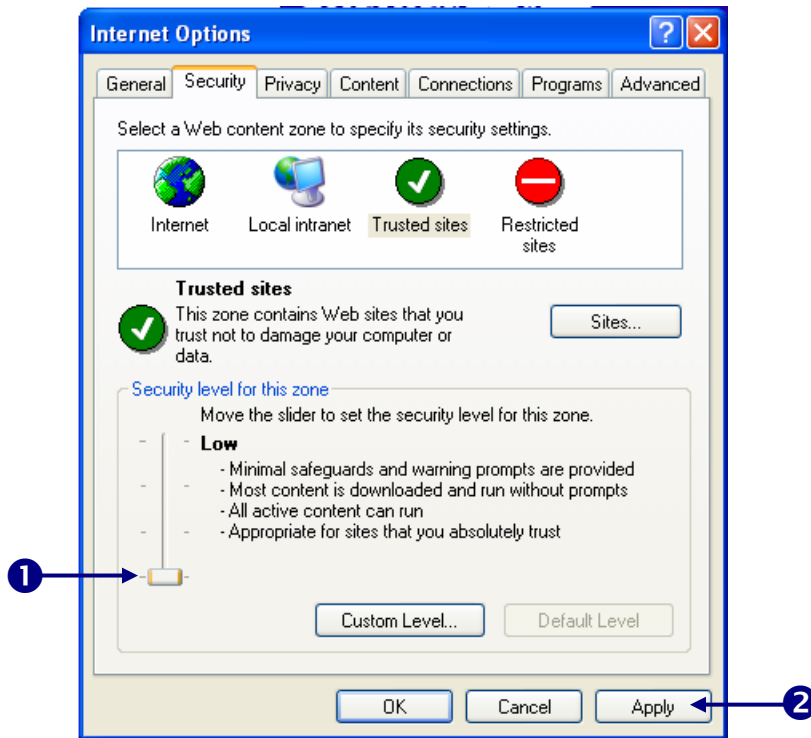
Internet Options

General | Security | Privacy | Content | Connections | Programs | Advanced

Select a Web content zone to specify its security settings.

Internet
Local intranet
Trusted sites
Restricted sites

Trusted sites
This zone contains Web sites that you trust not to damage your computer or data.

Sites...

Security level for this zone

Move the slider to set the security level for this zone.

Low
- Minimal safeguards and warning prompts are provided
- Most content is downloaded and run without prompts
- All active content can run
- Appropriate for sites that you absolutely trust

1

Custom Level...
Default Level

OK
Cancel
Apply

2